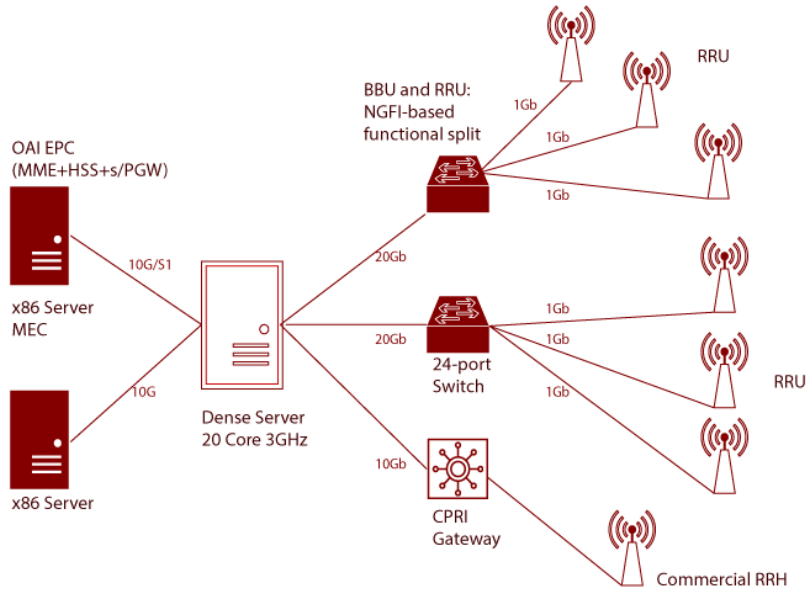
RRU

BBU and RRU: NGFI-based functional split

1Gb

1Gb

1Gb

OAI EPC (MME+HSS+s/PGW)

10G/S1

20Gb

x86 Server MEC

1Gb

20Gb

1Gb

24-port Switch

RRU

1Gb

10G

Dense Server 20 Core 3GHz

10Gb

x86 Server

CPRI Gateway

Commercial RRH